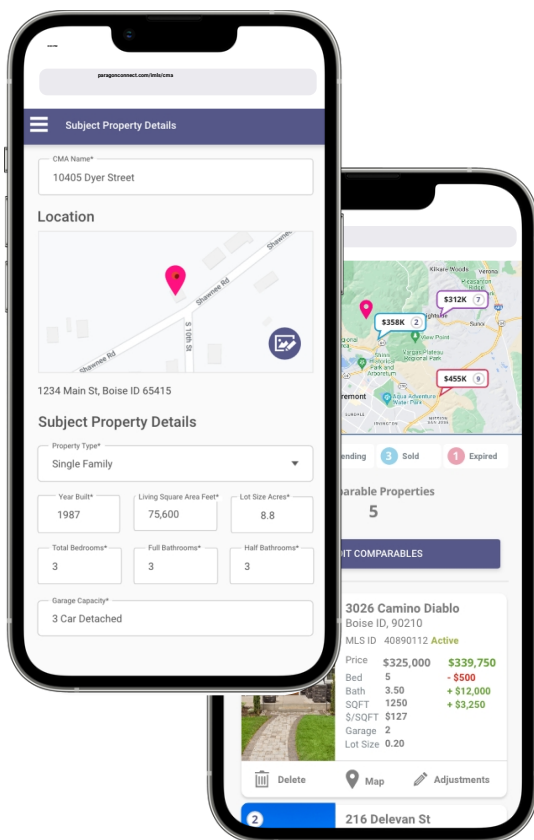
paragonconnect.com/imls/cma

Subject Property Details

CMA Name*
10405 Dyer Street

Location

Shawnee Rd
Shawnee Rd
S 10th St
Shawnee

1234 Main St, Boise ID 65415

Subject Property Details

Property Type*
Single Family

Year Built*
1987

Living Square Area Feet*
75,600

Lot Size Acres*
8.8

Total Bedrooms*
3

Full Bathrooms*
3

Half Bathrooms*
3

Garage Capacity*
3 Car Detached

Kilkare Woods
Verona
$312K 7
$358K 2
Sunol
Vargas Plateau Regional Park
Park and Arboretum
$455K 9
remont
Aqua Adventure Waterpark

ending
3 Sold
1 Expired

arable Properties
5

T COMPARABLES

3026 Camino Diablo
Boise ID, 90210
MLS ID 40890112 Active

| | | |
|---|---|---|
| Price | $325,000 | $339,750 |
| Bed | 5 | - $500 |
| Bath | 3.50 | + $12,000 |
| SQFT | 1250 | + $3,250 |
| $/SQFT | $127 | |
| Garage | 2 | |
| Lot Size | 0.20 | |

Delete
Map
Adjustments

2
216 Delevan St